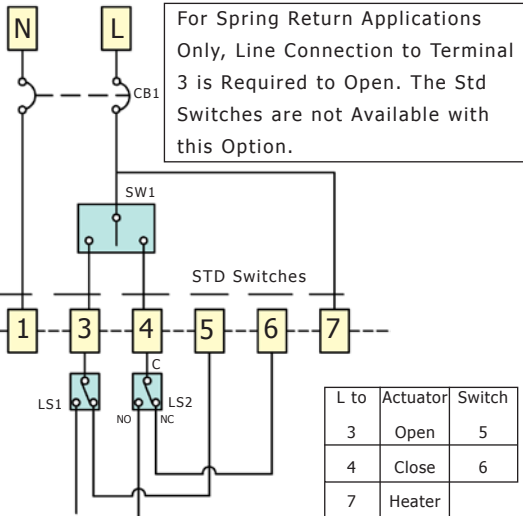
N

L

For Spring Return Applications Only, Line Connection to Terminal 3 is Required to Open. The Std Switches are not Available with this Option.

CB1

SW1

STD Switches

1

3

4

5

6

7

C

LS1

LS2

NO

NC

| L to | Actuator | Switch |
|---|---|---|
| 3 | Open | 5 |
| 4 | Close | 6 |
| 7 | Heater | |